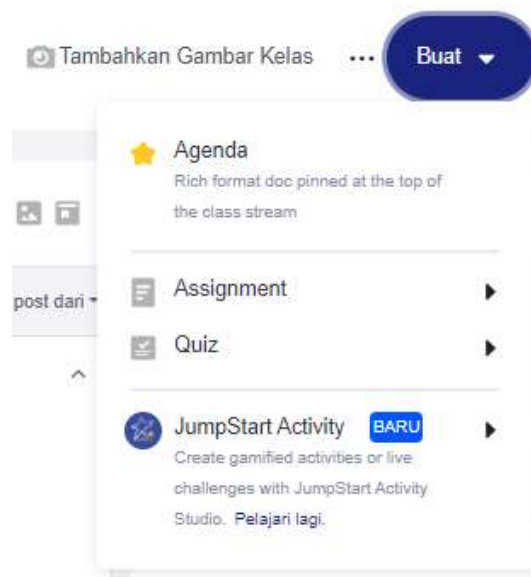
Tambahkan Gambar Kelas ··· Buat

post dari

Agenda
Rich format doc pinned at the top of the class stream

Assignment

Quiz

JumpStart Activity BARU
Create gamified activities or live challenges with JumpStart Activity Studio. Pelajari lagi.